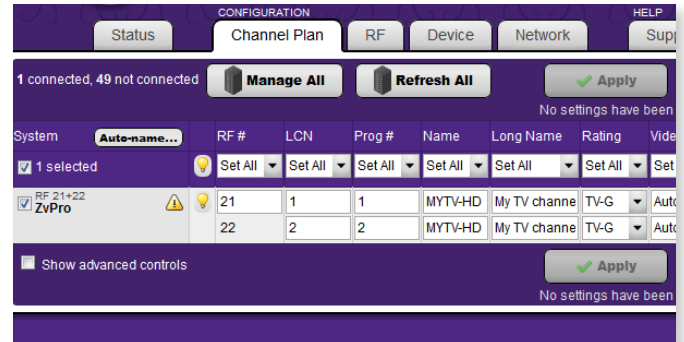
CONFIGURATION

HELP

Status

Channel Plan

RF

Device

Network

Supp

1 connected, 49 not connected

Manage All

Refresh All

Apply

No settings have been

| System Auto-name... | | RF # | LCN | Prog # | Name | Long Name | Rating | Vide |
|---|---|---|---|---|---|---|---|---|
| 1 selected | | Set All | Set All | Set All | Set All | Set All | Set All | Set |
| RF 21+22 ZvPro | | 21 | 1 | 1 | MYTV-HD | My TV channe | TV-G | Auto |
| | | 22 | 2 | 2 | MYTV-HD | My TV channe | TV-G | Auto |

Show advanced controls

Apply

No settings have been